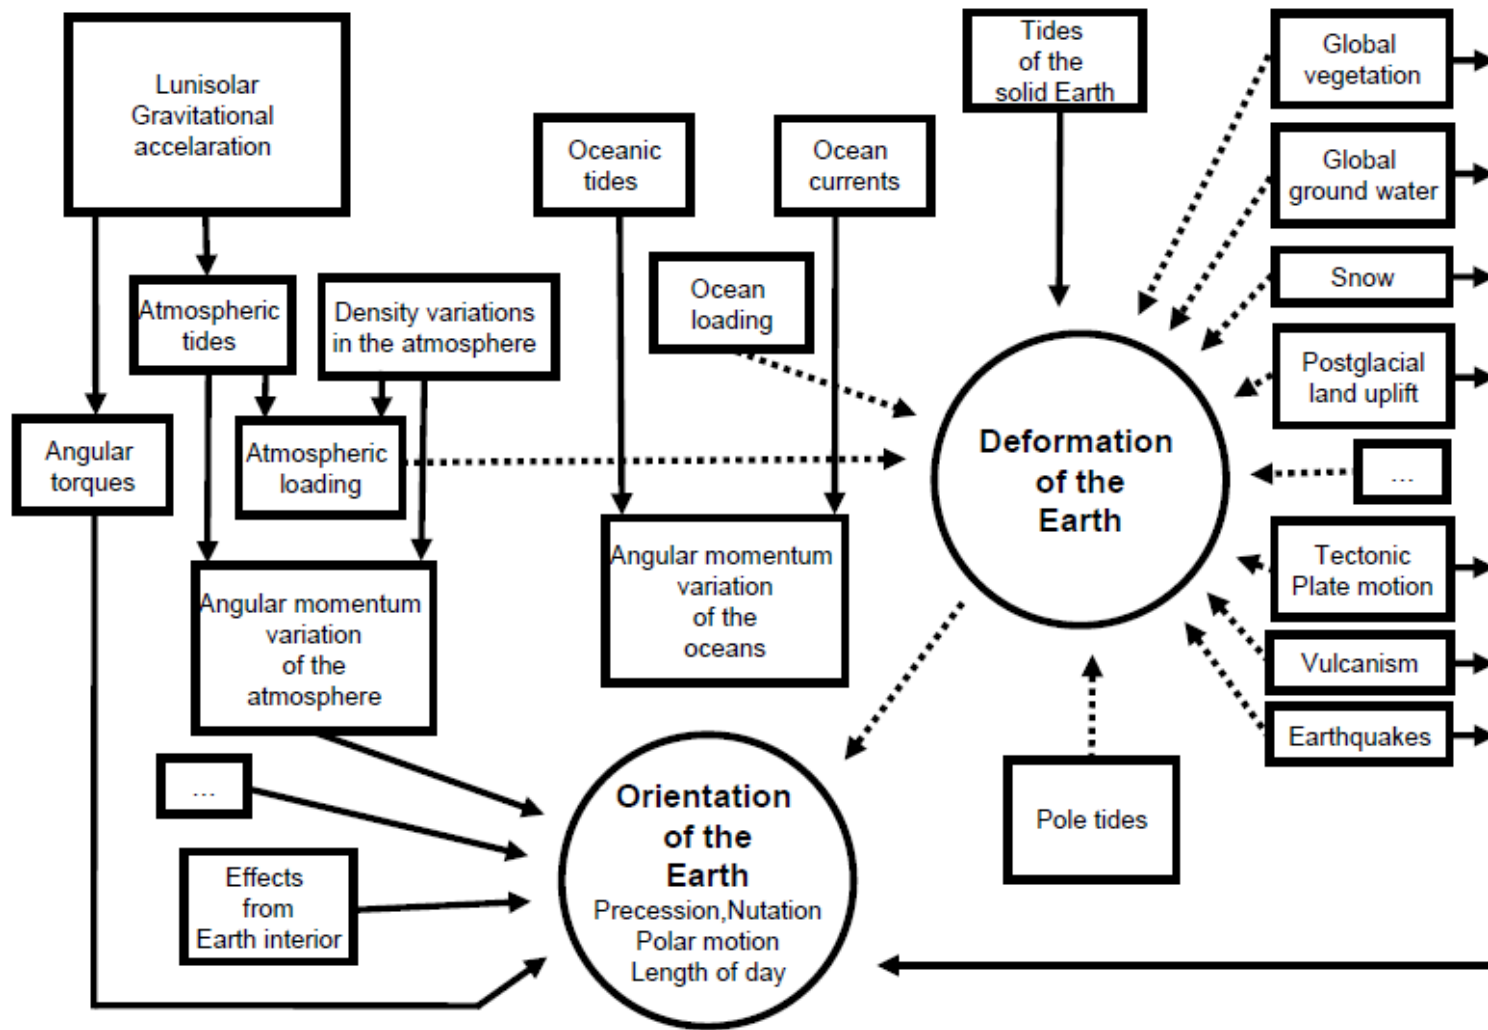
Lunisolar Gravitational accelaration

Atmospheric tides

Density variations in the atmosphere

Angular torques

Atmospheric loading

Angular momentum variation of the atmosphere

...

Effects from Earth interior

Oceanic tides

Ocean currents

Ocean loading

Angular momentum variation of the oceans

Tides of the solid Earth

Global vegetation

Global ground water

Snow

Postglacial land uplift

...

Tectonic Plate motion

Vulcanism

Earthquakes

Deformation of the Earth

Pole tides

Orientation of the Earth
Precession,Nutation
Polar motion
Length of day